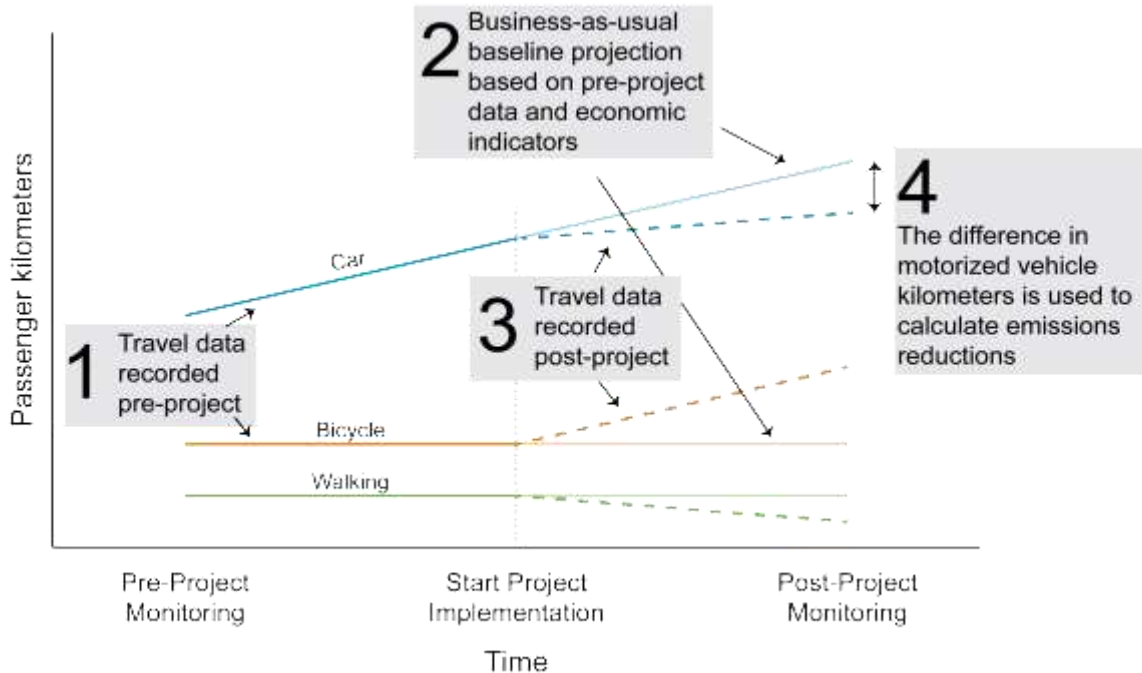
2 Business-as-usual baseline projection based on pre-project data and economic indicators

4 The difference in motorized vehicle kilometers is used to calculate emissions reductions

Passenger kilometers

Car

3 Travel data recorded post-project

1 Travel data recorded pre-project

Bicycle

Walking

Pre-Project Monitoring

Start Project Implementation

Post-Project Monitoring

Time